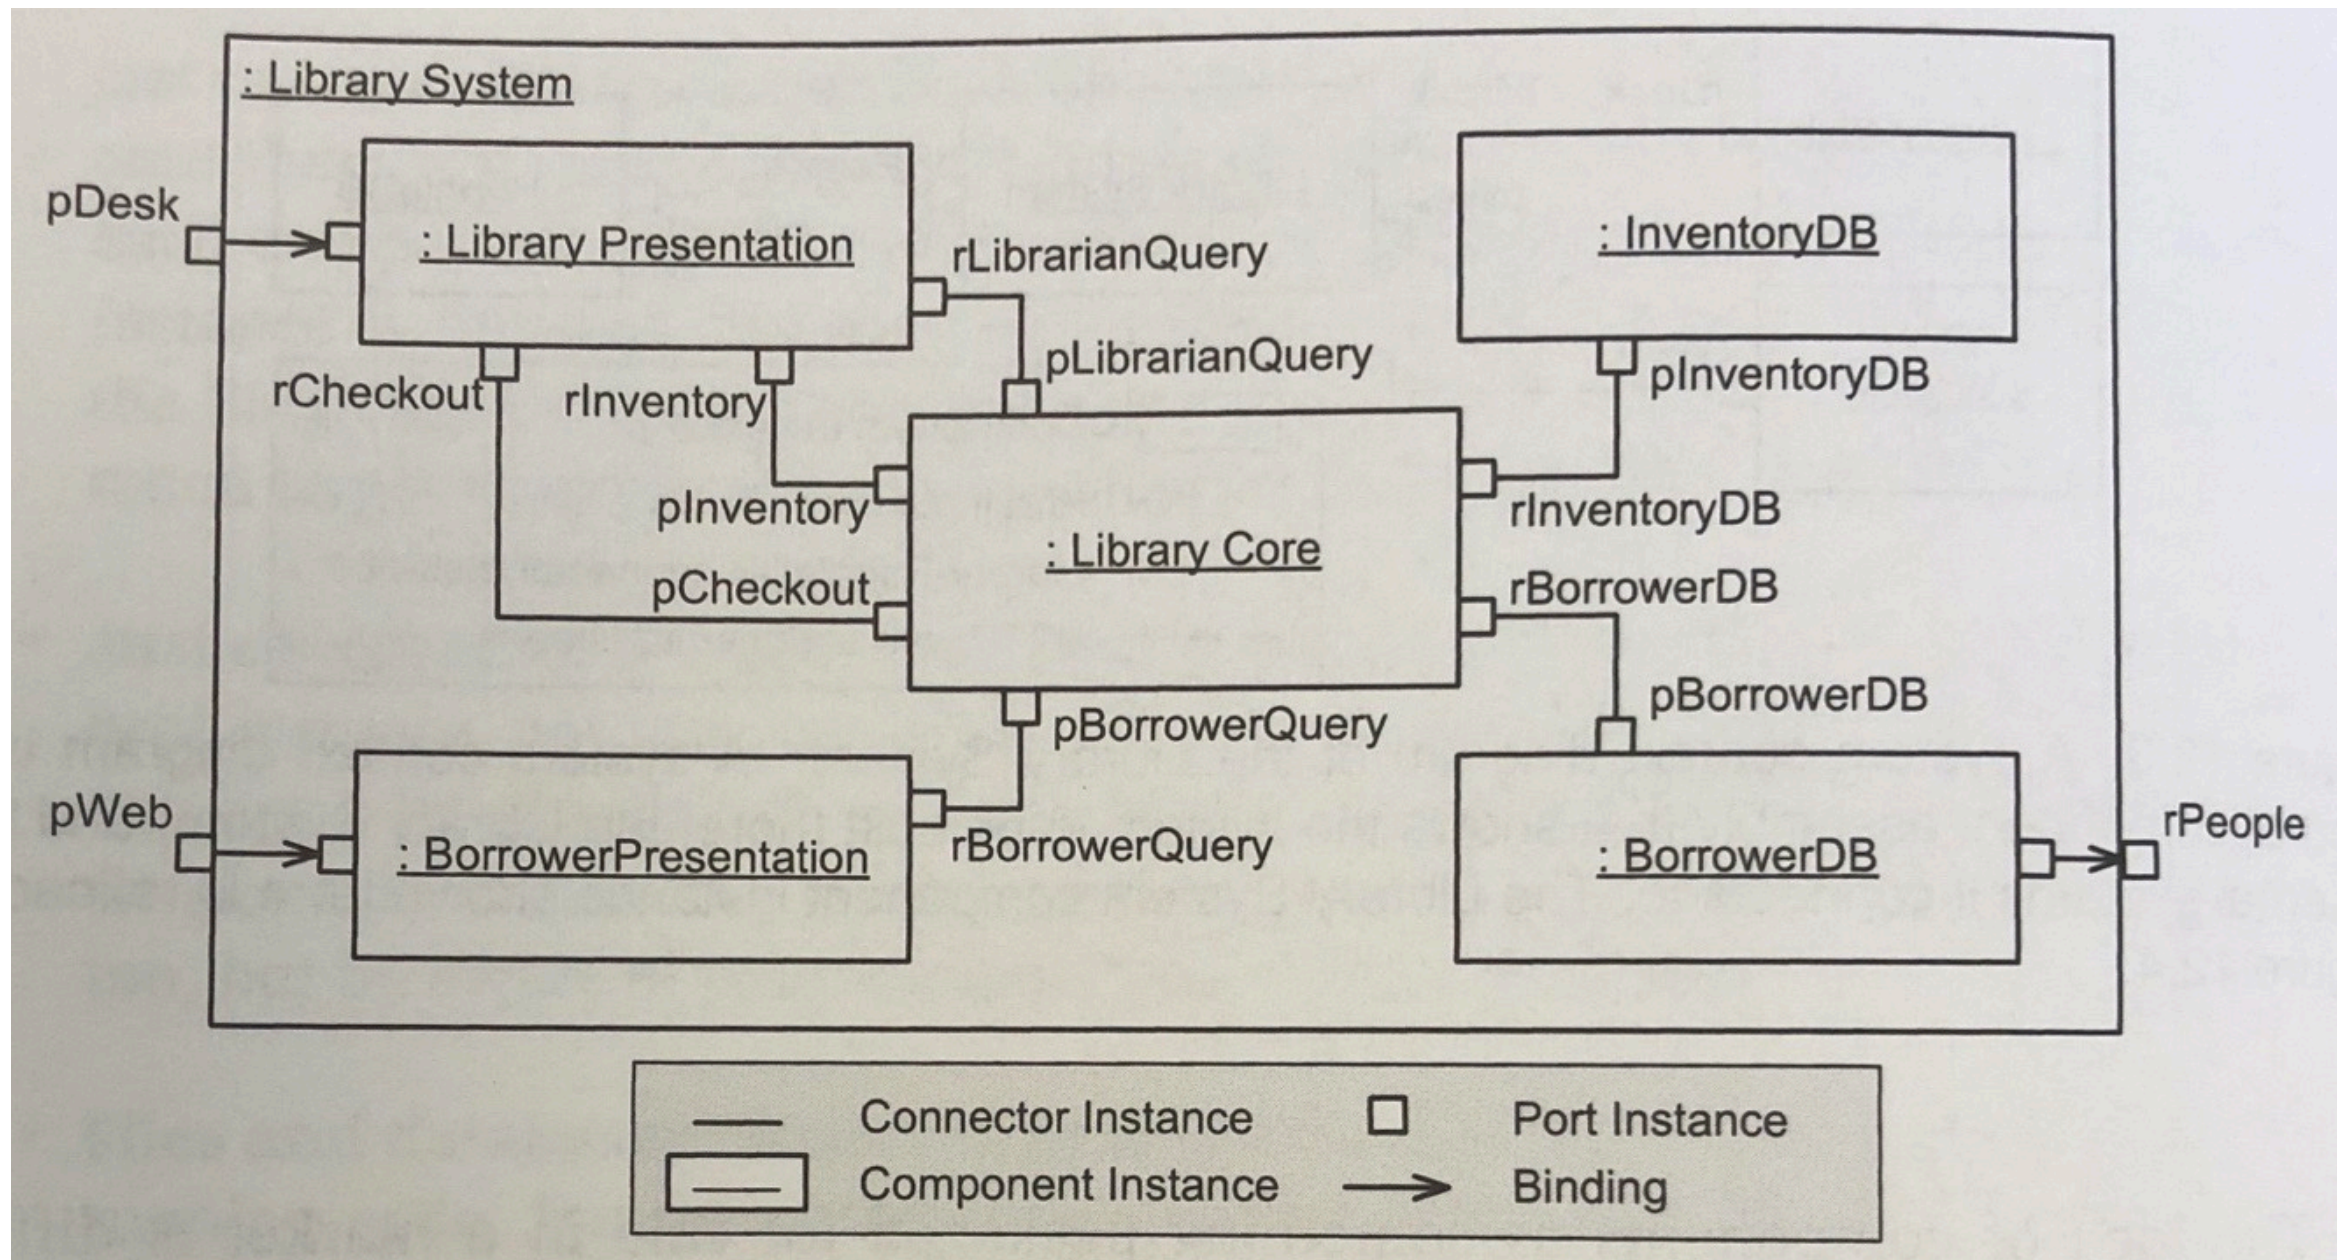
: Library System

pDesk

: Library Presentation

rLibrarianQuery

: InventoryDB

pLibrarianQuery

pInventoryDB

rCheckout

rInventory

pInventory

: Library Core

rInventoryDB

pCheckout

rBorrowerDB

pBorrowerDB

pBorrowerQuery

pWeb

: BorrowerPresentation

rBorrowerQuery

: BorrowerDB

rPeople

Connector Instance

Port Instance

Component Instance

Binding